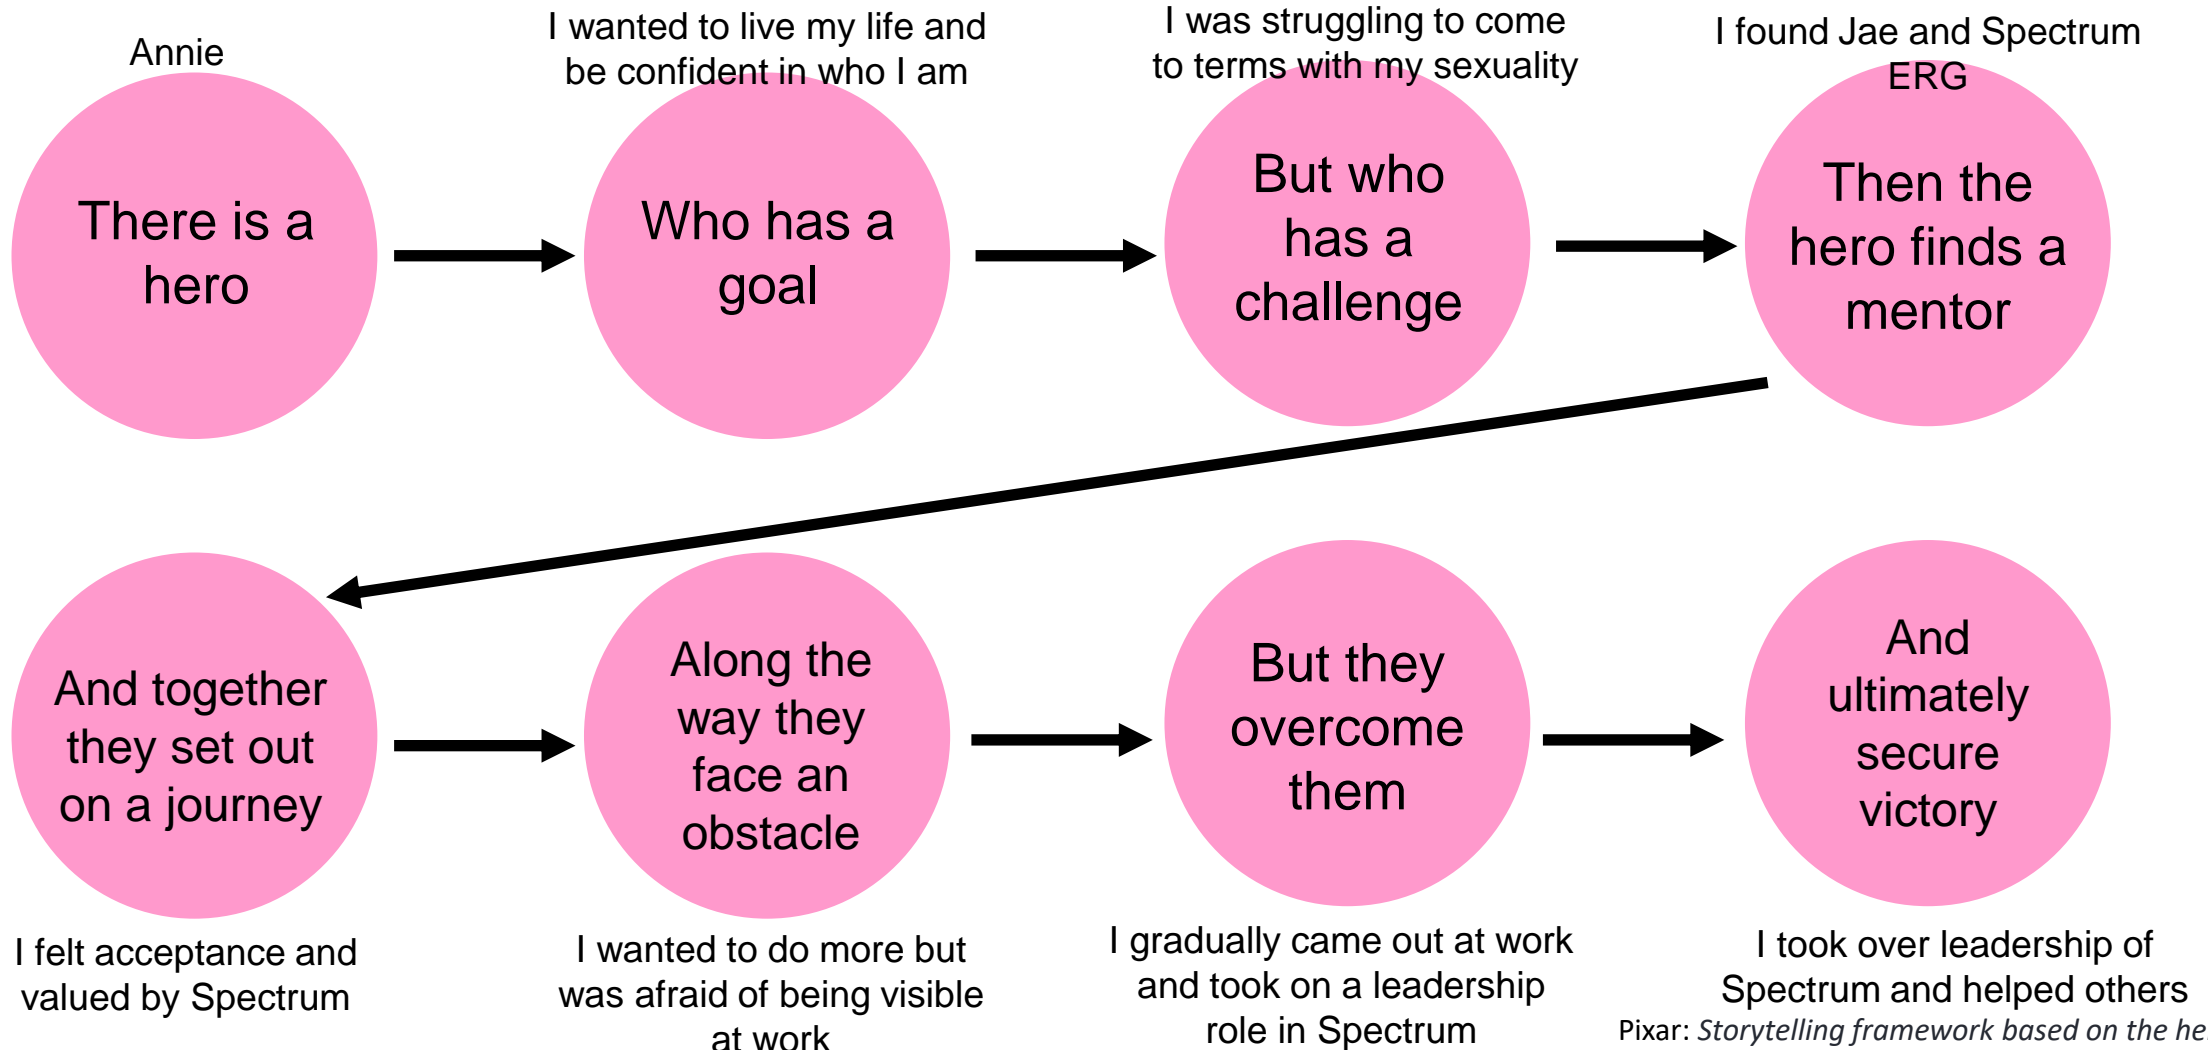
Annie

There is a hero

I wanted to live my life and be confident in who I am

Who has a goal

I was struggling to come to terms with my sexuality

But who has a challenge

I found Jae and Spectrum ERG

Then the hero finds a mentor

And together they set out on a journey

I felt acceptance and valued by Spectrum

Along the way they face an obstacle

I wanted to do more but was afraid of being visible at work

But they overcome them

I gradually came out at work and took on a leadership role in Spectrum

And ultimately secure victory

I took over leadership of Spectrum and helped others

Pixar: *Storytelling framework based on the he*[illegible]